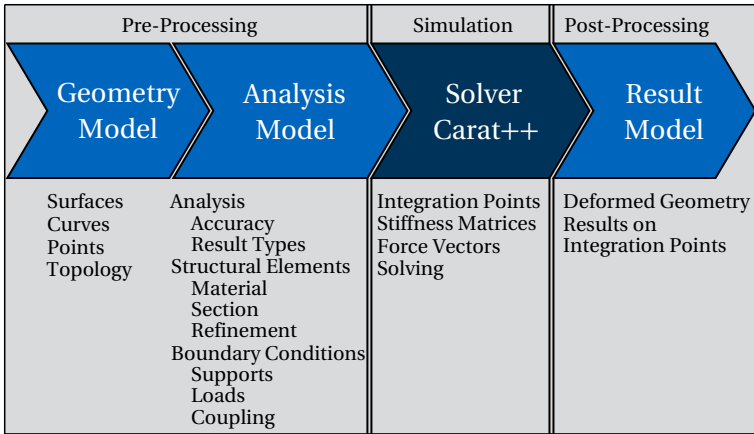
Pre-Processing

Simulation

Post-Processing

Geometry Model

Analysis Model

Solver Carat++

Result Model

Surfaces
Curves
Points
Topology

Analysis
Accuracy
Result Types
Structural Elements
Material
Section
Refinement
Boundary Conditions
Supports
Loads
Coupling

Integration Points
Stiffness Matrices
Force Vectors
Solving

Deformed Geometry
Results on Integration Points